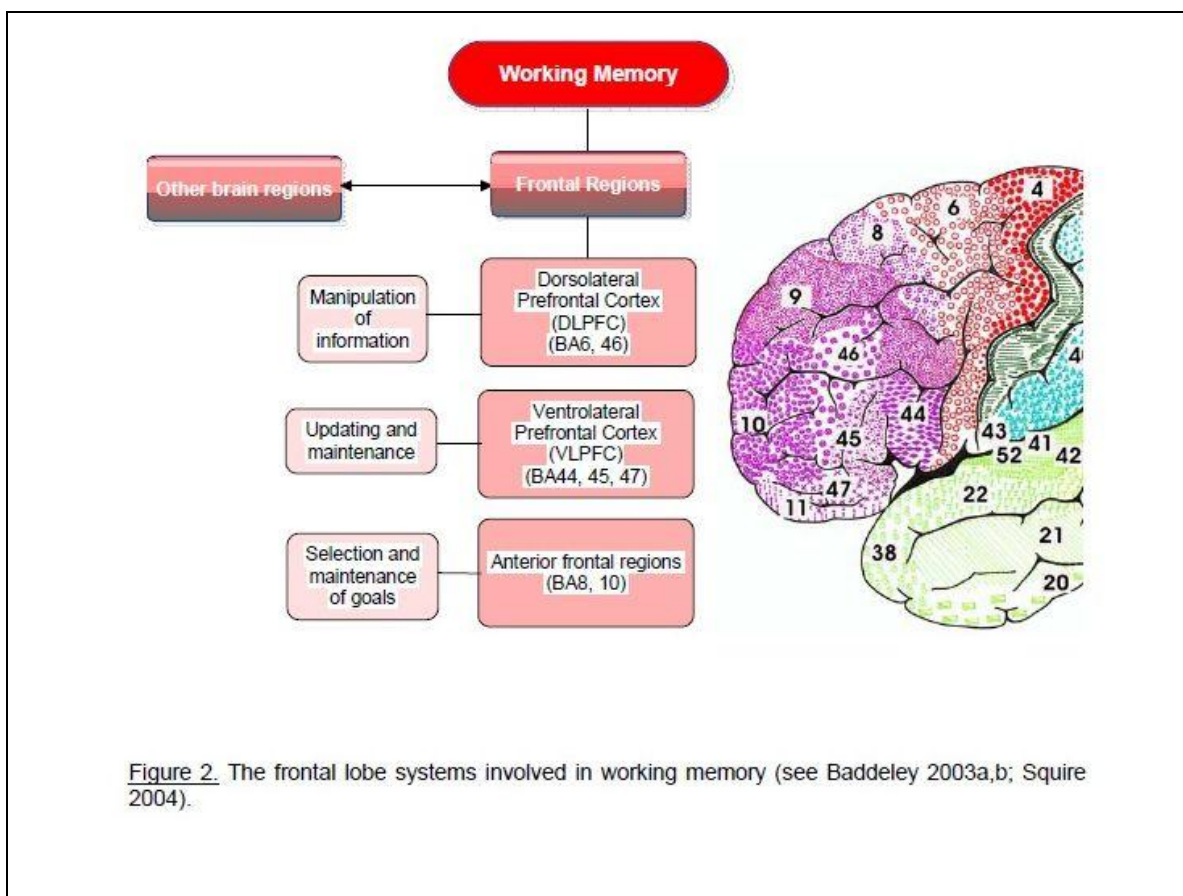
Working Memory

Other brain regions

Frontal Regions

Manipulation of information

Dorsolateral Prefrontal Cortex (DLPFC) (BA6, 46)

Updating and maintenance

Ventrolateral Prefrontal Cortex (VLPFC) (BA44, 45, 47)

Selection and maintenance of goals

Anterior frontal regions (BA8, 10)

4
6
8
9
46
40
10
45
44
43
52
41
42
47
11
22
38
21
20

Figure 2. The frontal lobe systems involved in working memory (see Baddeley 2003a,b; Squire 2004).